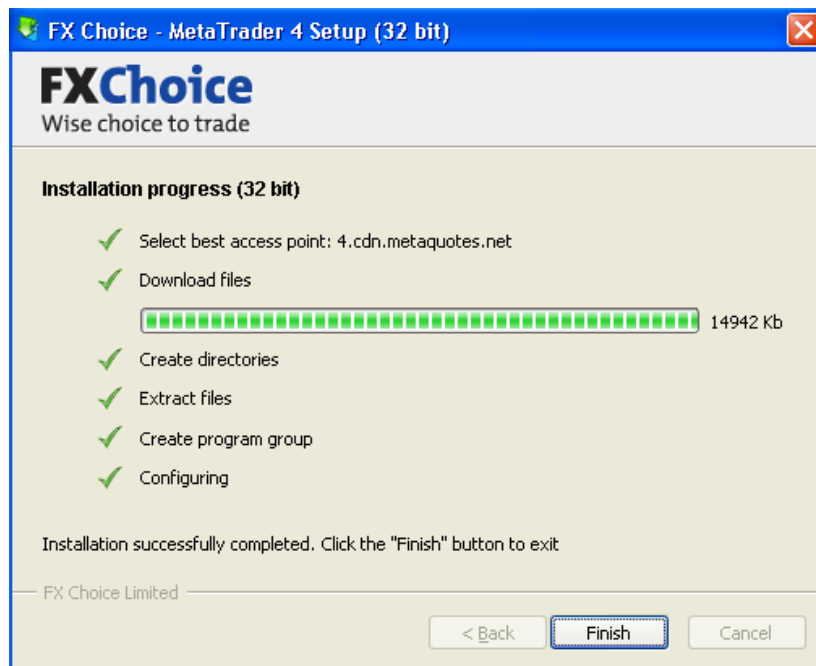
FX Choice - MetaTrader 4 Setup (32 bit)

FXChoice
Wise choice to trade

Installation progress (32 bit)

Select best access point: 4.cdn.metaquotes.net

Download files

14942 Kb

Create directories

Extract files

Create program group

Configuring

Installation successfully completed. Click the "Finish" button to exit

FX Choice Limited

< Back

Finish

Cancel